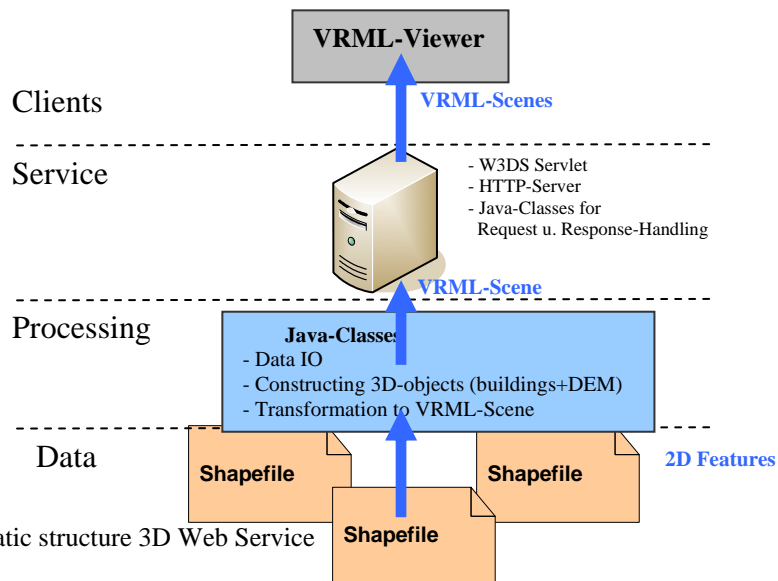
VRML-Viewer

Clients

VRML-Scenes

Service

- W3DS Servlet
- HTTP-Server
- Java-Classes for Request u. Response-Handling

VRML-Scene

Processing

Java-Classes
- Data IO
- Constructing 3D-objects (buildings+DEM)
- Transformation to VRML-Scene

Data

Shapefile

Shapefile

2D Features

Shapefile

atic structure 3D Web Service